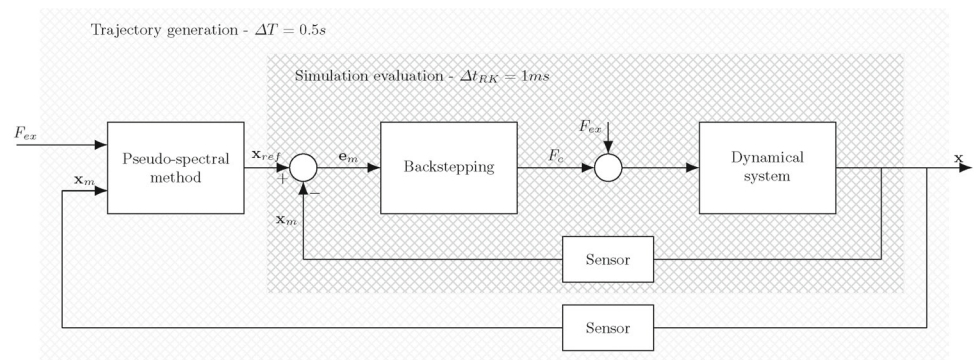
Trajectory generation - $\Delta T = 0.5s$

Simulation evaluation - $\Delta t_{RK} = 1ms$

$F_{ex}$

$\mathbf{x}_m$

Pseudo-spectral method

$\mathbf{x}_{ref}$

+

−

$\mathbf{x}_m$

$\mathbf{e}_m$

Backstepping

$F_c$

$F_{ex}$

Dynamical system

$\mathbf{x}$

Sensor

Sensor